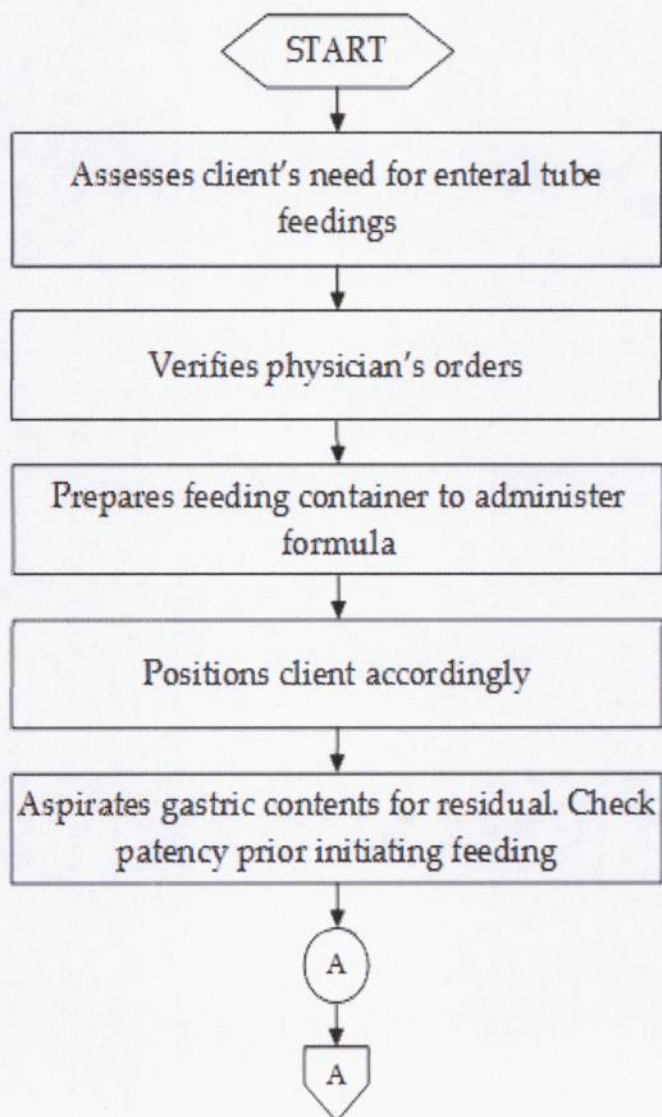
START

Assesses client's need for enteral tube feedings

Verifies physician's orders

Prepares feeding container to administer formula

Positions client accordingly

Aspirates gastric contents for residual. Check patency prior initiating feeding

A

A